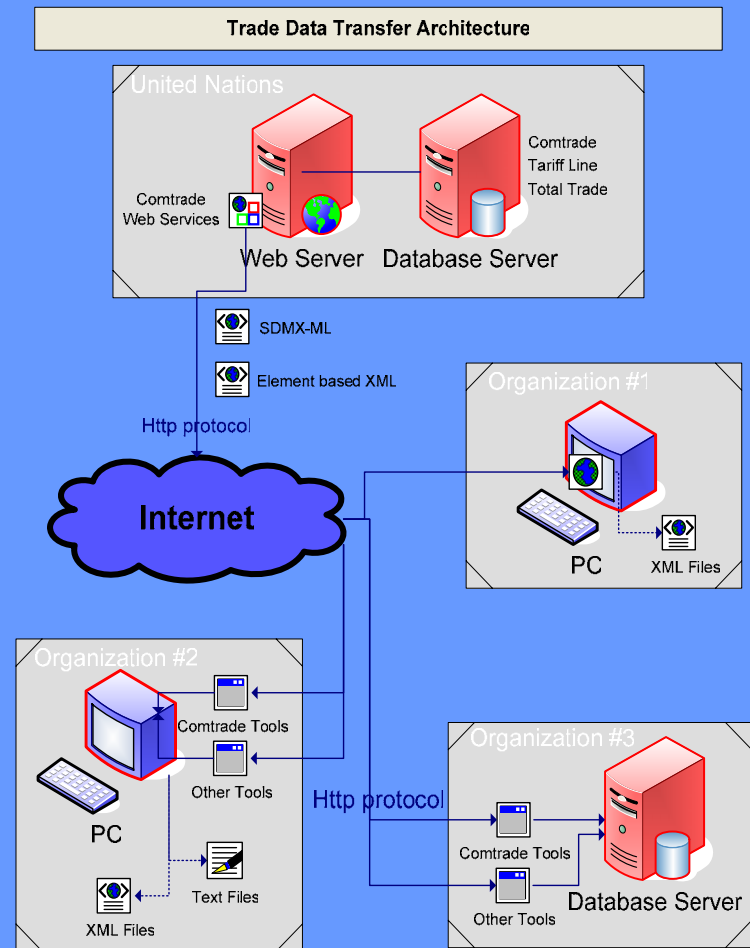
Trade Data Transfer Architecture

United Nations

Comtrade Web Services

Web Server

Database Server

Comtrade
Tariff Line
Total Trade

SDMX-ML

Element based XML

Http protocol

Internet

Organization #1

PC

XML Files

Organization #2

Comtrade Tools

Other Tools

PC

Text Files

XML Files

Http protocol

Organization #3

Comtrade Tools

Other Tools

Database Server